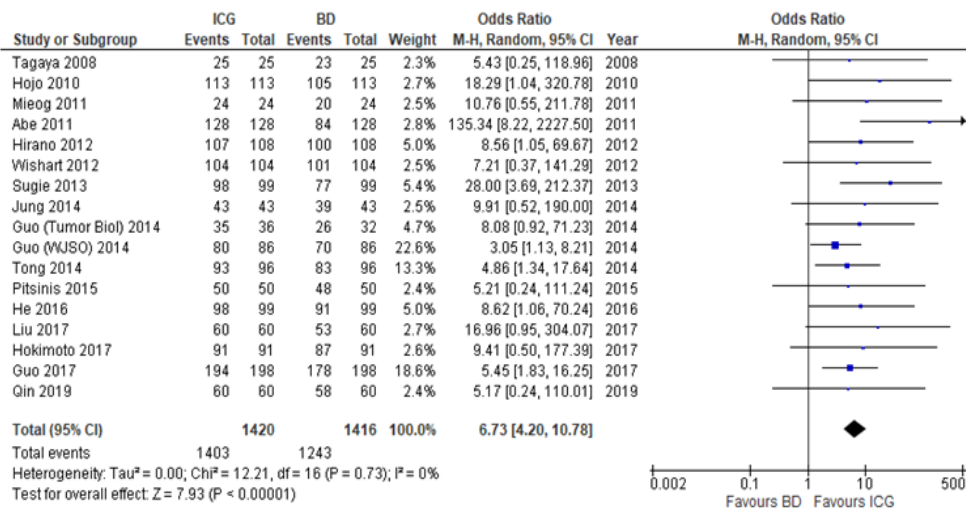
| Study or Subgroup | ICG Events | ICG Total | BD Events | BD Total | Weight | Odds Ratio M-H, Random, 95% CI | Year |
|---|---|---|---|---|---|---|---|
| Tagaya 2008 | 25 | 25 | 23 | 25 | 2.3% | 5.43 [0.25, 118.96] | 2008 |
| Hojo 2010 | 113 | 113 | 105 | 113 | 2.7% | 18.29 [1.04, 320.78] | 2010 |
| Mieog 2011 | 24 | 24 | 20 | 24 | 2.5% | 10.76 [0.55, 211.78] | 2011 |
| Abe 2011 | 128 | 128 | 84 | 128 | 2.8% | 135.34 [8.22, 2227.50] | 2011 |
| Hirano 2012 | 107 | 108 | 100 | 108 | 5.0% | 8.56 [1.05, 69.67] | 2012 |
| Wishart 2012 | 104 | 104 | 101 | 104 | 2.5% | 7.21 [0.37, 141.29] | 2012 |
| Sugie 2013 | 98 | 99 | 77 | 99 | 5.4% | 28.00 [3.69, 212.37] | 2013 |
| Jung 2014 | 43 | 43 | 39 | 43 | 2.5% | 9.91 [0.52, 190.00] | 2014 |
| Guo (Tumor Biol) 2014 | 35 | 36 | 26 | 32 | 4.7% | 8.08 [0.92, 71.23] | 2014 |
| Guo (WJSO) 2014 | 80 | 86 | 70 | 86 | 22.6% | 3.05 [1.13, 8.21] | 2014 |
| Tong 2014 | 93 | 96 | 83 | 96 | 13.3% | 4.86 [1.34, 17.64] | 2014 |
| Pitsinis 2015 | 50 | 50 | 48 | 50 | 2.4% | 5.21 [0.24, 111.24] | 2015 |
| He 2016 | 98 | 99 | 91 | 99 | 5.0% | 8.62 [1.06, 70.24] | 2016 |
| Liu 2017 | 60 | 60 | 53 | 60 | 2.7% | 16.96 [0.95, 304.07] | 2017 |
| Hokimoto 2017 | 91 | 91 | 87 | 91 | 2.6% | 9.41 [0.50, 177.39] | 2017 |
| Guo 2017 | 194 | 198 | 178 | 198 | 18.6% | 5.45 [1.83, 16.25] | 2017 |
| Qin 2019 | 60 | 60 | 58 | 60 | 2.4% | 5.17 [0.24, 110.01] | 2019 |
| Total (95% CI) | | 1420 | | 1416 | 100.0% | 6.73 [4.20, 10.78] | |
| Total events | 1403 | | 1243 | | | | |

Heterogeneity: Tau² = 0.00; Chi² = 12.21, df = 16 (P = 0.73); I² = 0%
Test for overall effect: Z = 7.93 (P < 0.00001)

Odds Ratio
M-H, Random, 95% CI
0.002 0.1 1 10 500
Favours BD Favours ICG